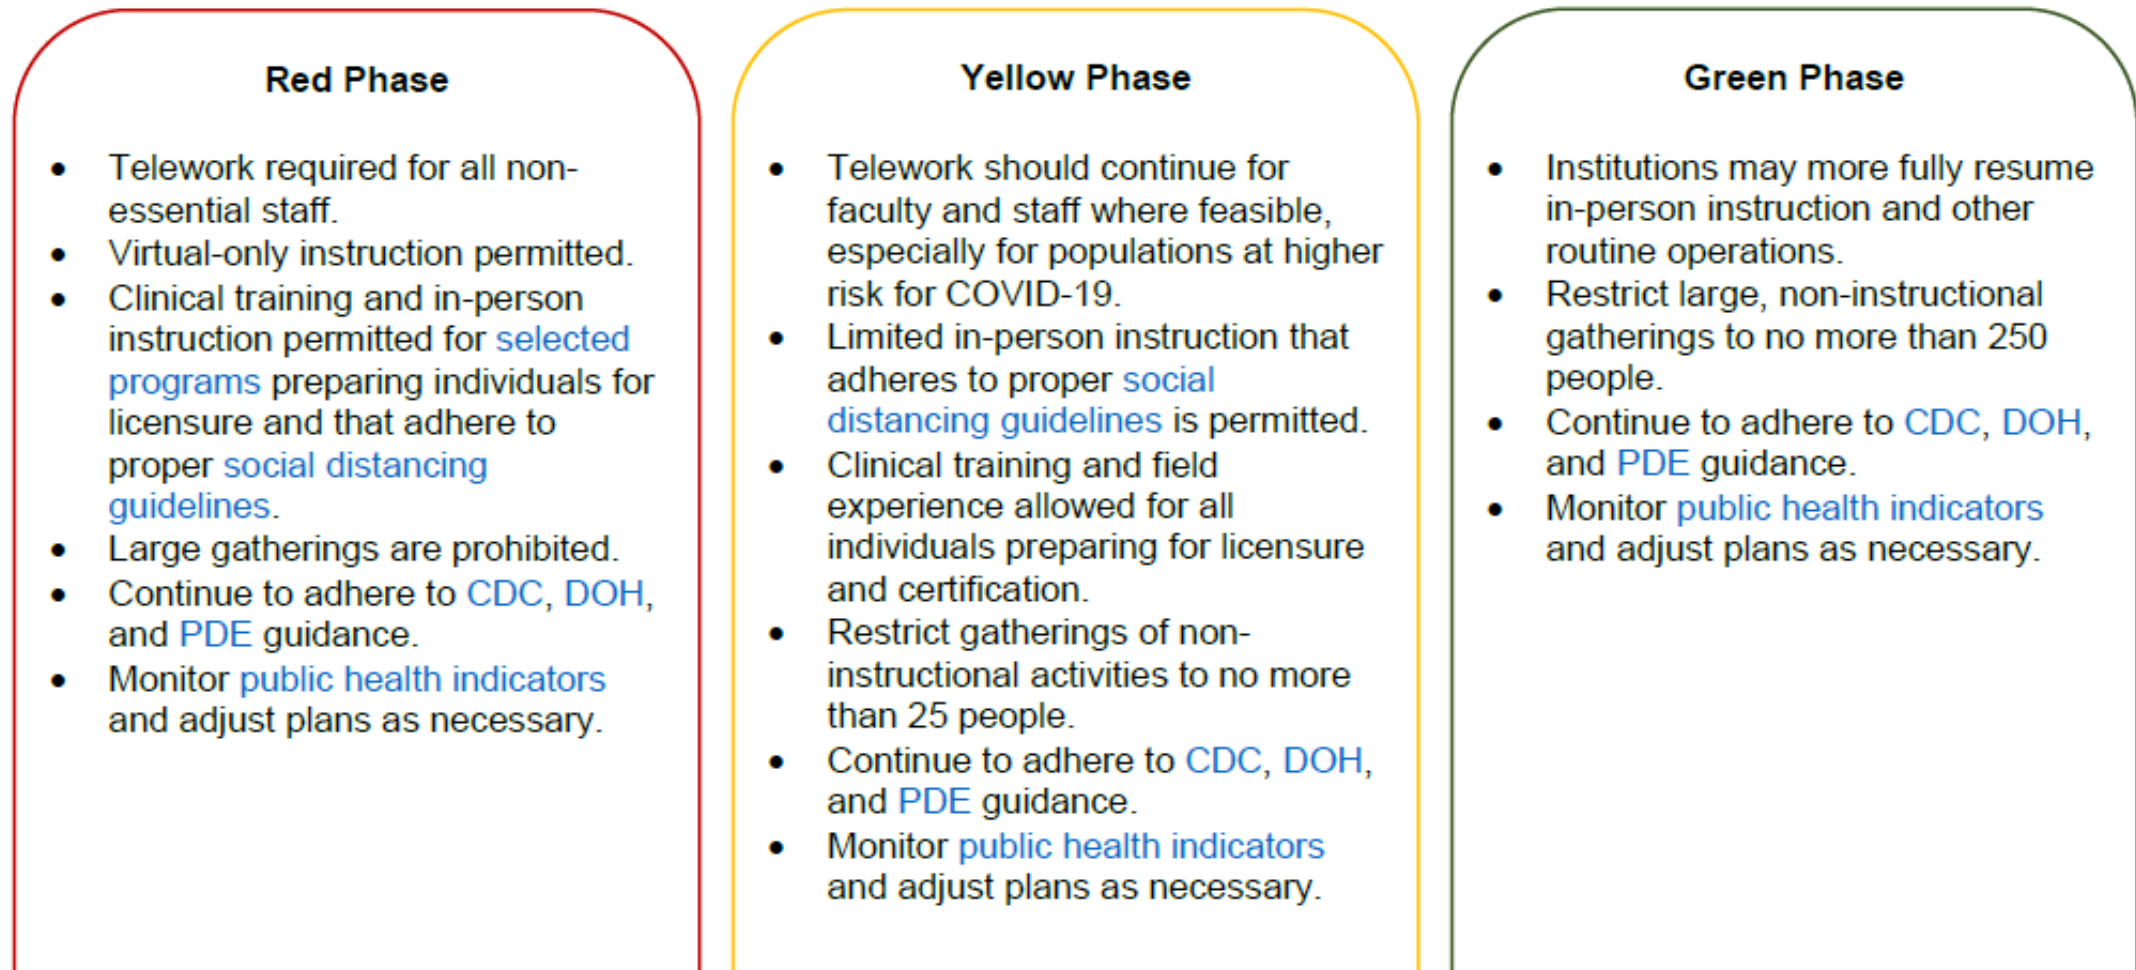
Red Phase

- Telework required for all non-essential staff.
- Virtual-only instruction permitted.
- Clinical training and in-person instruction permitted for selected programs preparing individuals for licensure and that adhere to proper social distancing guidelines.
- Large gatherings are prohibited.
- Continue to adhere to CDC, DOH, and PDE guidance.
- Monitor public health indicators and adjust plans as necessary.

Yellow Phase

- Telework should continue for faculty and staff where feasible, especially for populations at higher risk for COVID-19.
- Limited in-person instruction that adheres to proper social distancing guidelines is permitted.
- Clinical training and field experience allowed for all individuals preparing for licensure and certification.
- Restrict gatherings of non-instructional activities to no more than 25 people.
- Continue to adhere to CDC, DOH, and PDE guidance.
- Monitor public health indicators and adjust plans as necessary.

Green Phase

- Institutions may more fully resume in-person instruction and other routine operations.
- Restrict large, non-instructional gatherings to no more than 250 people.
- Continue to adhere to CDC, DOH, and PDE guidance.
- Monitor public health indicators and adjust plans as necessary.